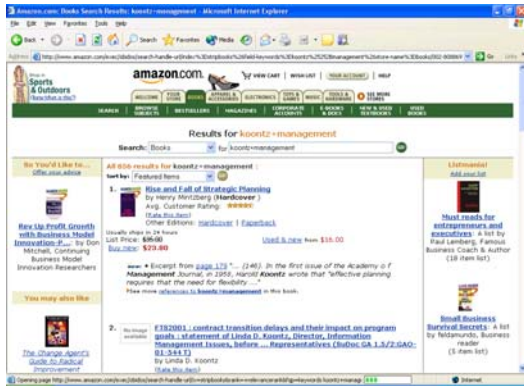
Amazon.com: Books Search Results: koontz+management - Microsoft Internet Explorer

File Edit View Favorites Tools Help

Back Search Favorites Media

Address http://www.amazon.com/exec/obidos/search-handle-url/index=stripbooks%26field-keywords%3Dkoontz%252Bmanagement%26store-name%3Dbooks/002-9008... Go Links

Sports & Outdoors

amazon.com.

VIEW CART | WISH LIST | YOUR ACCOUNT | HELP

WELCOME | YOUR STORE | BOOKS | APPAREL & ACCESSORIES | ELECTRONICS | TOYS & GAMES | MUSIC | TOOLS & HARDWARE | SEE MORE STORES

SEARCH | BROWSE SUBJECTS | BESTSELLERS | MAGAZINES | CORPORATE ACCOUNTS | E-BOOKS & DOCS | NEW & USED TEXTBOOKS | USED BOOKS

Results for koontz+management

Search: Books for koontz+management

So You'd Like to...
Offer your advice

Rev Up Profit Growth with Business Model Innovation-P... by Don Mitchell, Continuing Business Model Innovation Researchers

You may also like

The Change Agent's Guide to Radical Improvement

All 656 results for koontz+management :

Sort by: Featured Items

1. Rise and Fall of Strategic Planning
by Henry Mintzberg (Hardcover)
Avg. Customer Rating:
(Rate this item)
Other Editions: Hardcover | Paperback
Usually ships in 24 hours
List Price: $35.00
Buy new: $23.80
Used & new from $16.00

Excerpt from page 179 "... (146). In the first issue of the Academy o f Management Journal, in 1958, Harold Koontz wrote that "effective planning requires that the need for flexibility ..."
See more references to koontz+management in this book.

2. FTB2001 : contract transition delays and their impact on program goals : statement of Linda D. Koontz, Director, Information Management Issues, before ... Representatives (SuDoc GA 1.5/2:GAO-01-544 T)
by Linda D. Koontz
(Rate this item)

Listmania!
Add your list

Must reads for entrepreneurs and executives: A list by Paul Lemberg, Famous Business Coach & Author
(18 item list)

Small Business Survival Secrets: A list by feldamundo, Business reader
(5 item list)

Opening page http://www.amazon.com/exec/obidos/search-handle-url/index=stripbooks&store-name=books&field-keywords=koontz+manag...

Internet